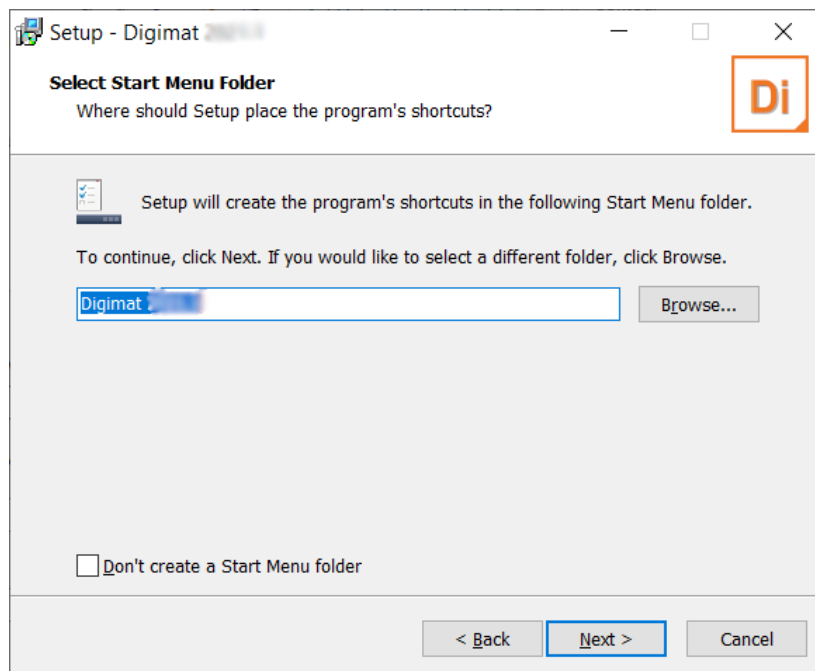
Setup - Digimat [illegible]

Select Start Menu Folder

Where should Setup place the program's shortcuts?

Di

Setup will create the program's shortcuts in the following Start Menu folder.

To continue, click Next. If you would like to select a different folder, click Browse.

Digimat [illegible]

Browse...

Don't create a Start Menu folder

< Back

Next >

Cancel